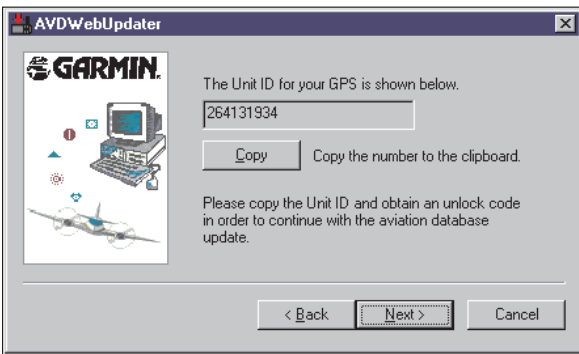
AVDWebUpdater

GARMIN.

The Unit ID for your GPS is shown below.

264131934

Copy

Copy the number to the clipboard.

Please copy the Unit ID and obtain an unlock code in order to continue with the aviation database update.

< Back

Next >

Cancel